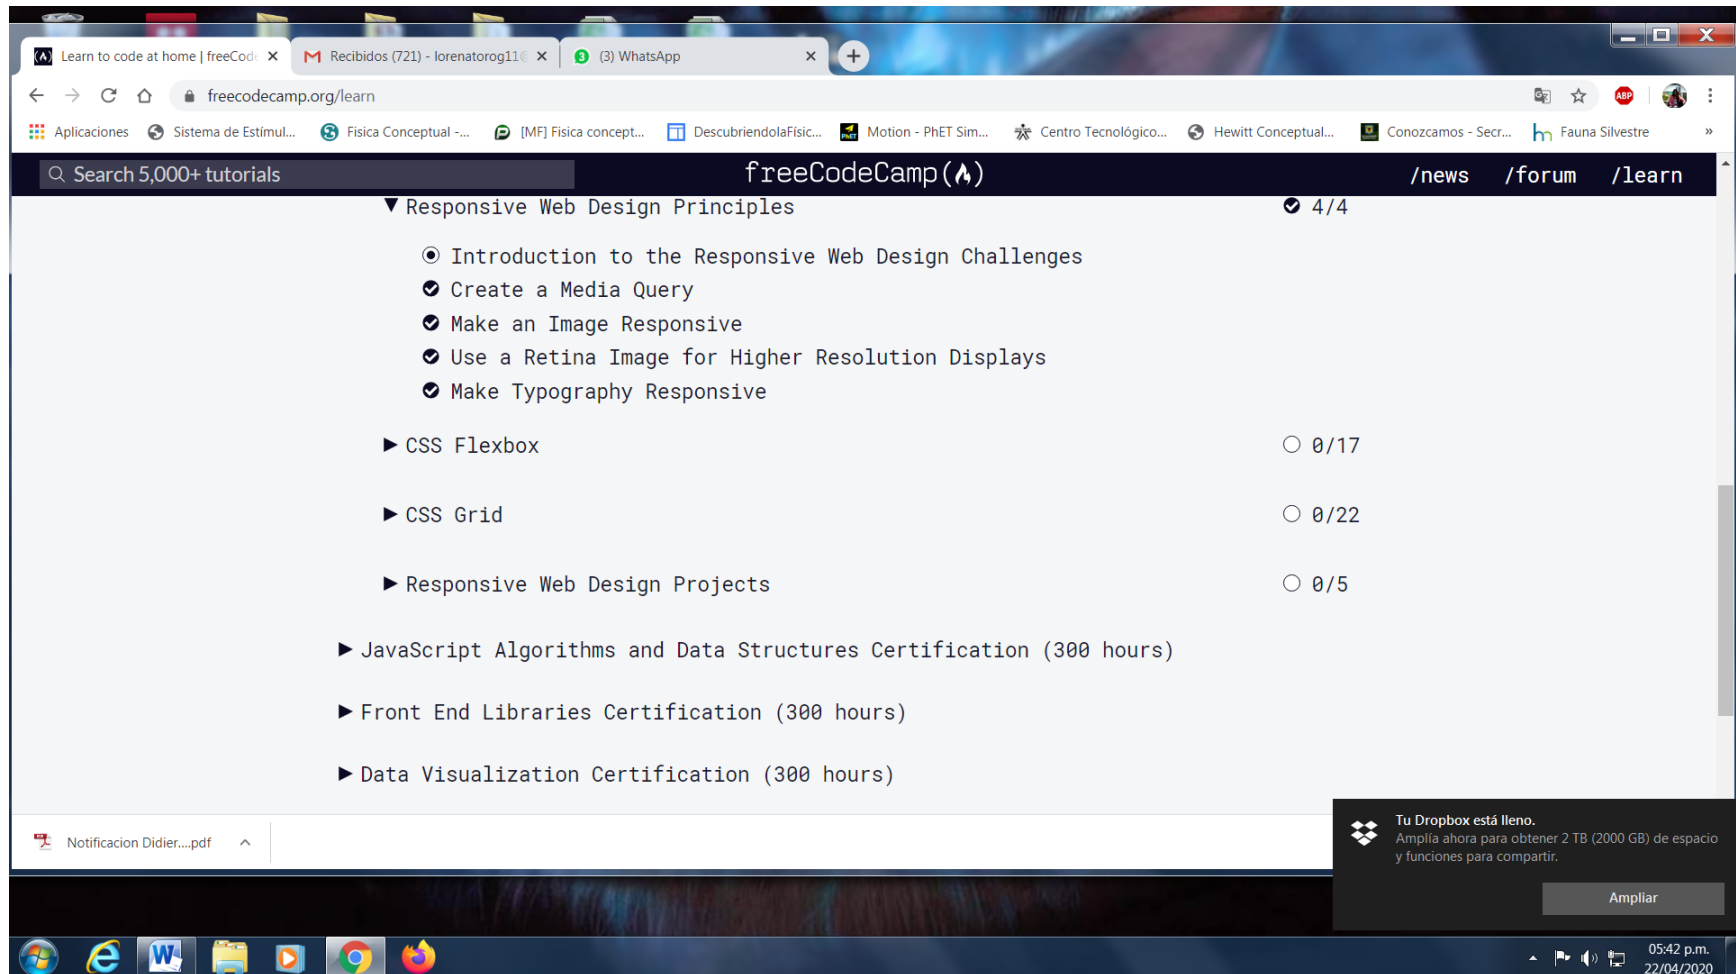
Learn to code at home | freeCode ×
M Recibidos (721) - lorenatorog11 ×
(3) WhatsApp ×
+

freecodecamp.org/learn

Aplicaciones Sistema de Estímul... Fisica Conceptual -... [MF] Fisica concept... DescubriendolaFisic... Motion - PhET Sim... Centro Tecnológico... Hewitt Conceptual... Conozcamos - Secr... Fauna Silvestre »

Search 5,000+ tutorials
freeCodeCamp(🔥)
/news /forum /learn

▼ Responsive Web Design Principles 4/4

Introduction to the Responsive Web Design Challenges
Create a Media Query
Make an Image Responsive
Use a Retina Image for Higher Resolution Displays
Make Typography Responsive

▶ CSS Flexbox 0/17

▶ CSS Grid 0/22

▶ Responsive Web Design Projects 0/5

▶ JavaScript Algorithms and Data Structures Certification (300 hours)

▶ Front End Libraries Certification (300 hours)

▶ Data Visualization Certification (300 hours)

Notificacion Didier....pdf

Tu Dropbox está lleno.
Amplía ahora para obtener 2 TB (2000 GB) de espacio y funciones para compartir.
Ampliar

05:42 p.m.
22/04/2020